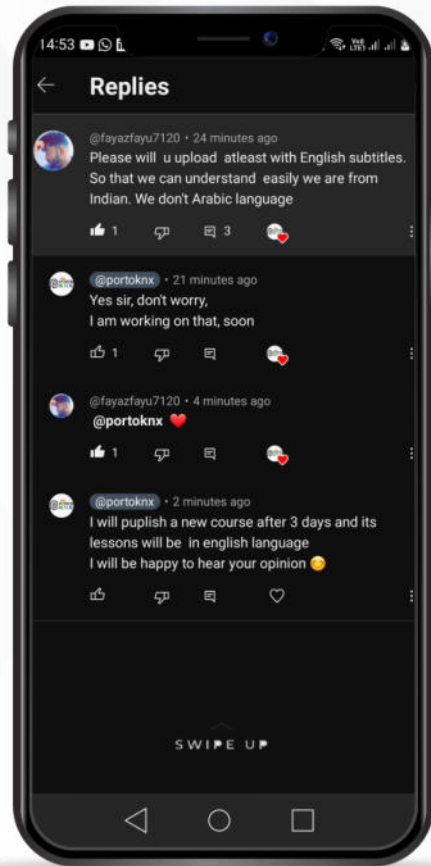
14:53

Replies

@fayazfayu7120 • 24 minutes ago
Please will u upload atleast with English subtitles. So that we can understand easily we are from Indian. We don't Arabic language

1 3

@portoknx • 21 minutes ago
Yes sir, don't worry,
I am working on that, soon

1

@fayazfayu7120 • 4 minutes ago
@portoknx ❤️

1

@portoknx • 2 minutes ago
I will puplish a new course after 3 days and its lessons will be in english language
I will be happy to hear your opinion 😊

SWIPE UP